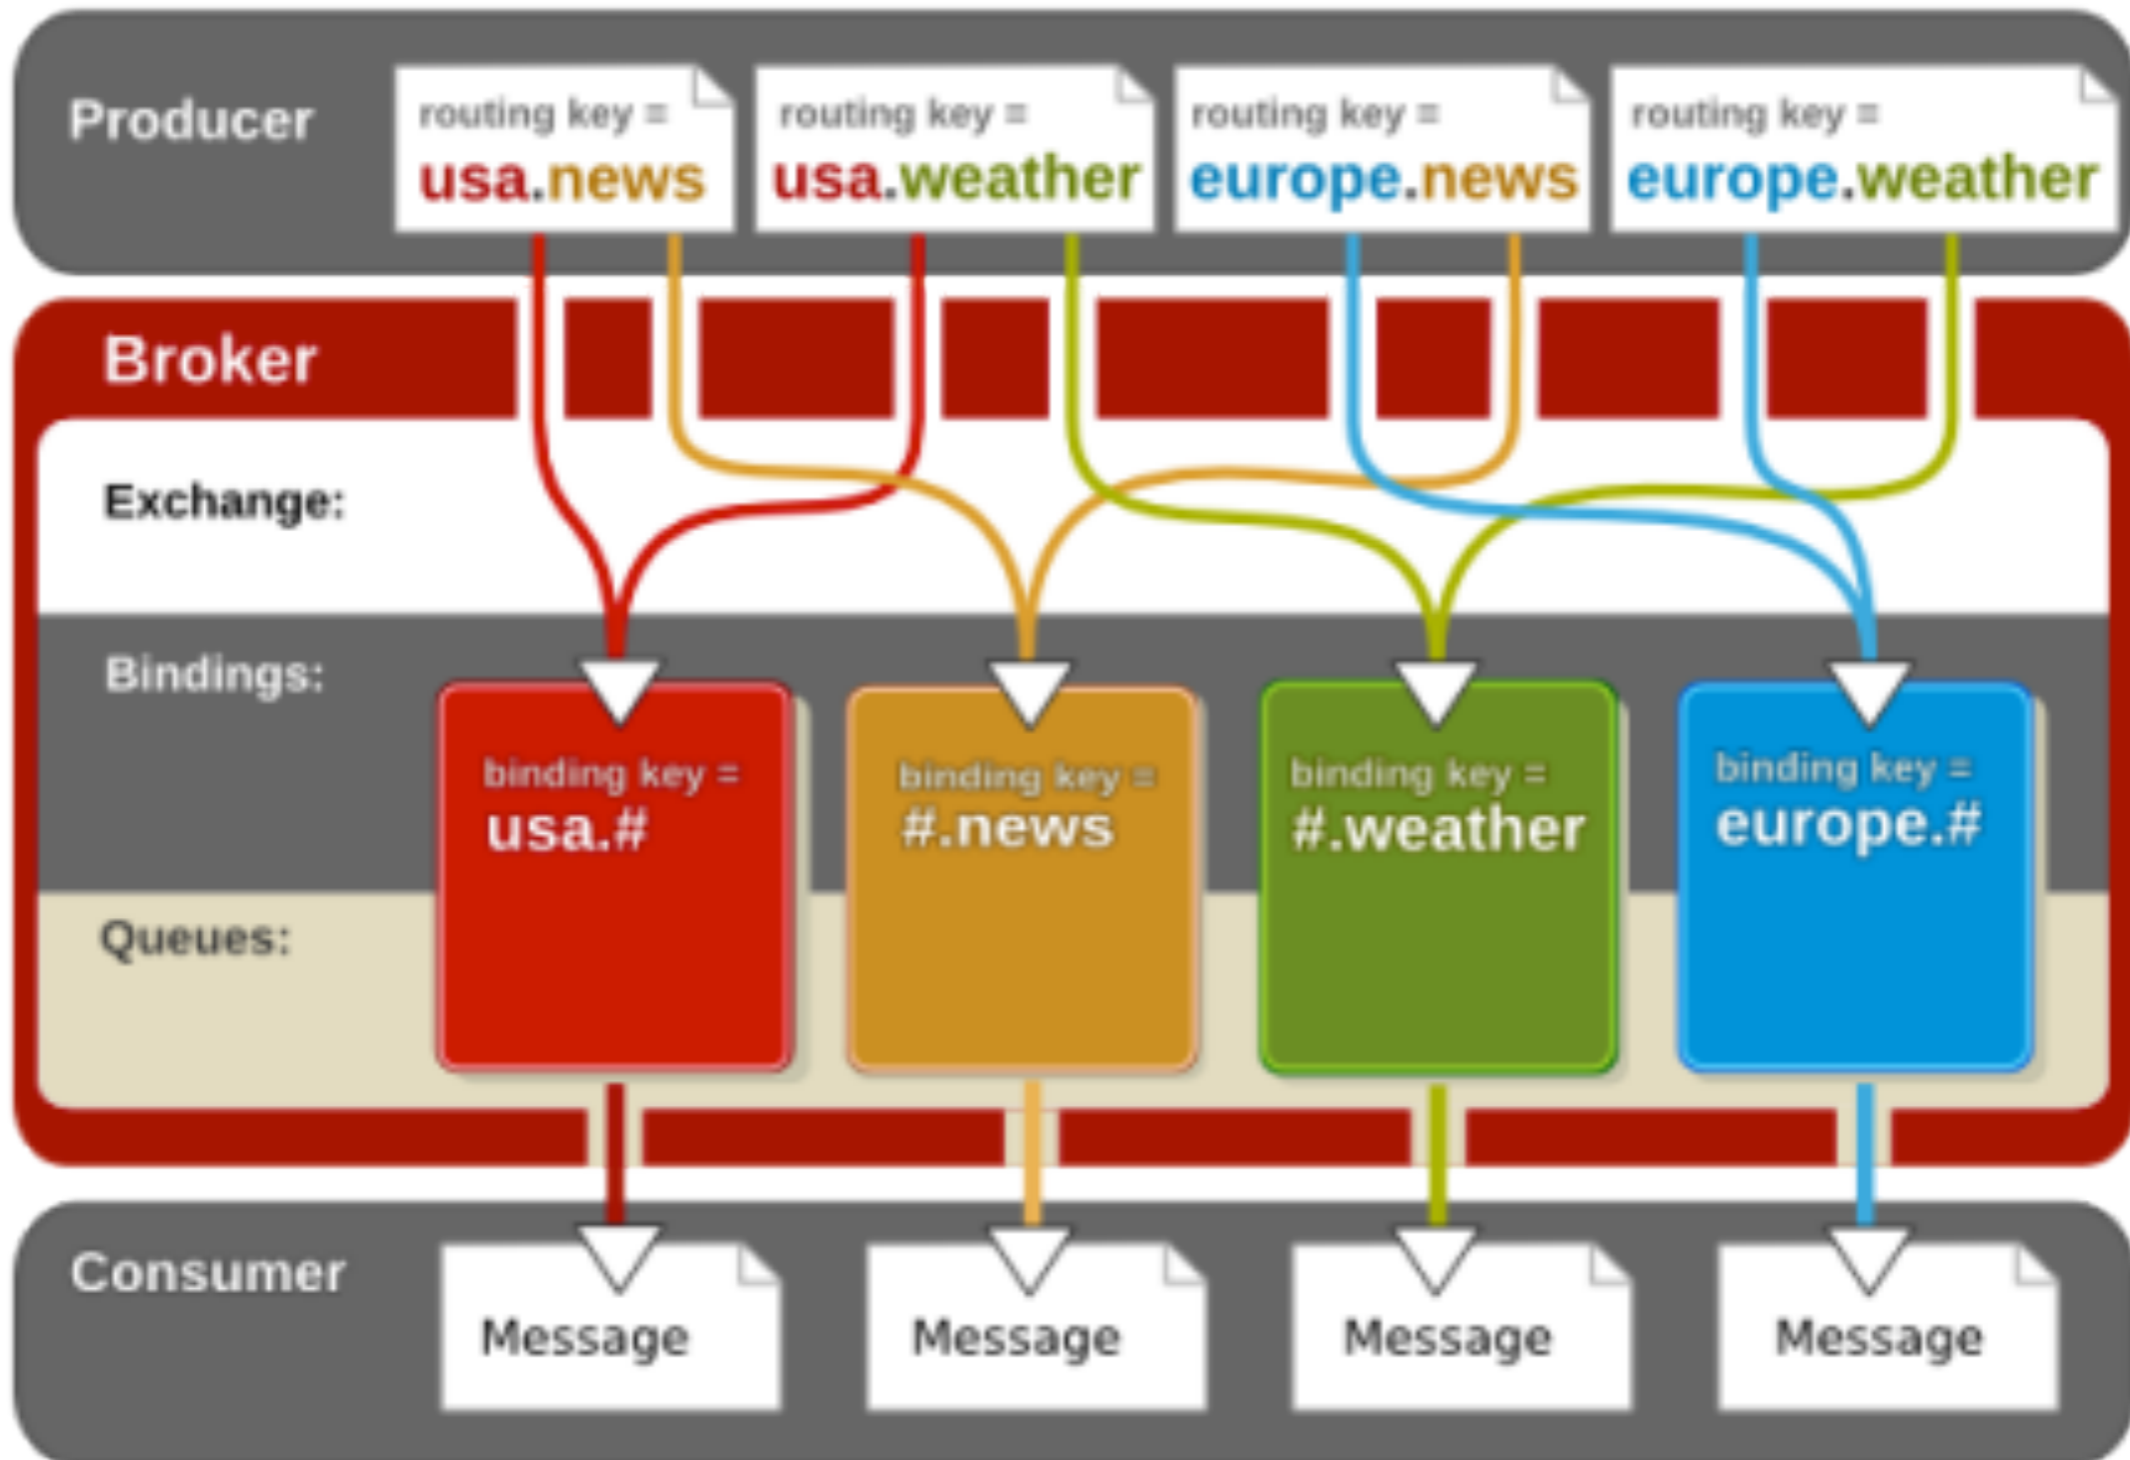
Producer

routing key =
usa.news

routing key =
usa.weather

routing key =
europe.news

routing key =
europe.weather

Broker

Exchange:

Bindings:

Queues:

binding key =
usa.#

binding key =
#.news

binding key =
#.weather

binding key =
europe.#

Consumer

Message

Message

Message

Message